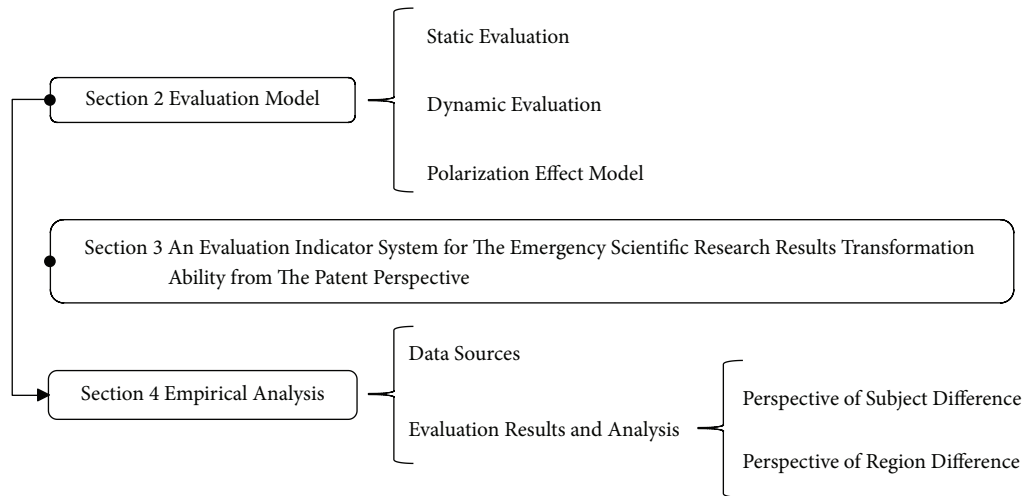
Section 2 Evaluation Model

Static Evaluation

Dynamic Evaluation

Polarization Effect Model

Section 3 An Evaluation Indicator System for The Emergency Scientific Research Results Transformation Ability from The Patent Perspective

Section 4 Empirical Analysis

Data Sources

Evaluation Results and Analysis

Perspective of Subject Difference

Perspective of Region Difference